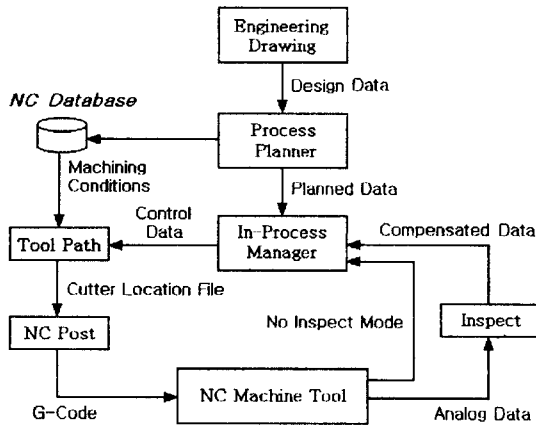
Engineering Drawing

Design Data

NC Database

Process Planner

Machining Conditions

Planned Data

Control Data

Tool Path

In-Process Manager

Compensated Data

Cutter Location File

NC Post

No Inspect Mode

Inspect

G-Code

NC Machine Tool

Analog Data